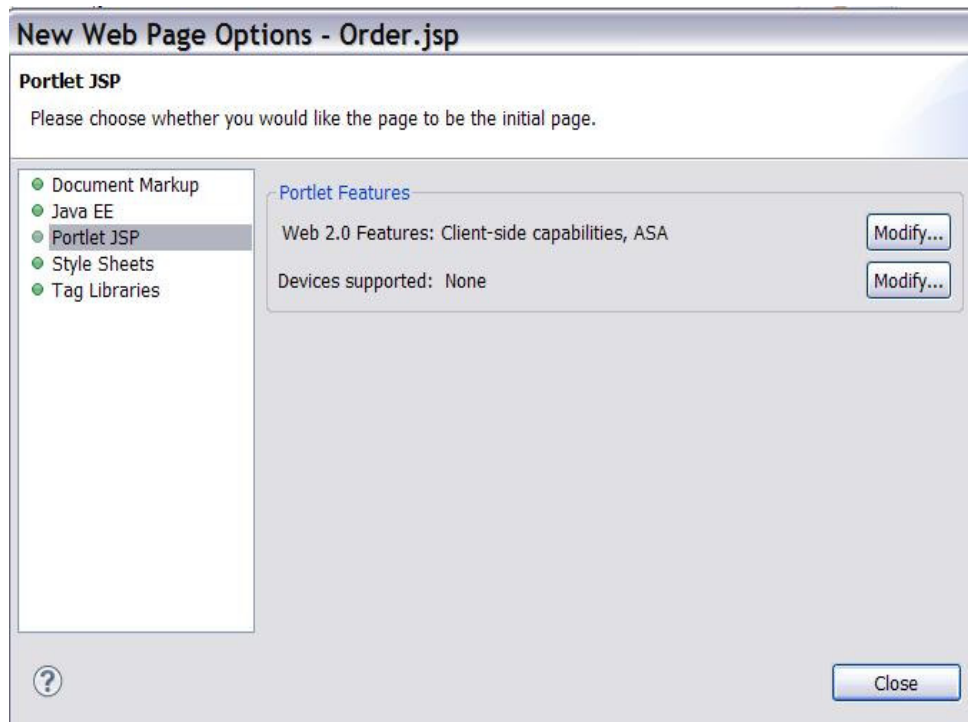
New Web Page Options - Order.jsp

Portlet JSP

Please choose whether you would like the page to be the initial page.

Document Markup
Java EE
Portlet JSP
Style Sheets
Tag Libraries

Portlet Features

Web 2.0 Features: Client-side capabilities, ASA

Modify...

Devices supported: None

Modify...

?

Close